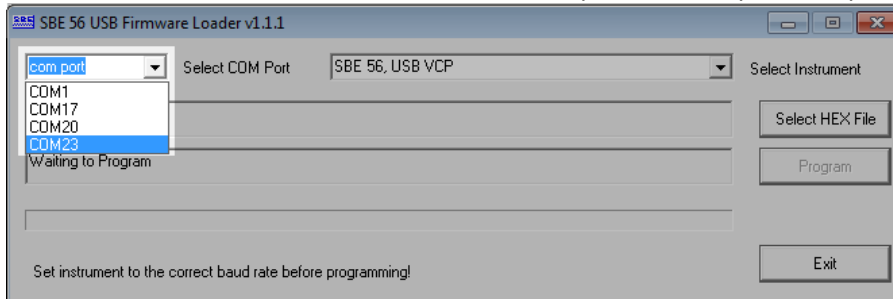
SBE 56 USB Firmware Loader v1.1.1

com port
Select COM Port
SBE 56, USB VCP
Select Instrument

COM1
COM17
COM20
COM23

Select HEX File

Waiting to Program

Program

Set instrument to the correct baud rate before programming!

Exit